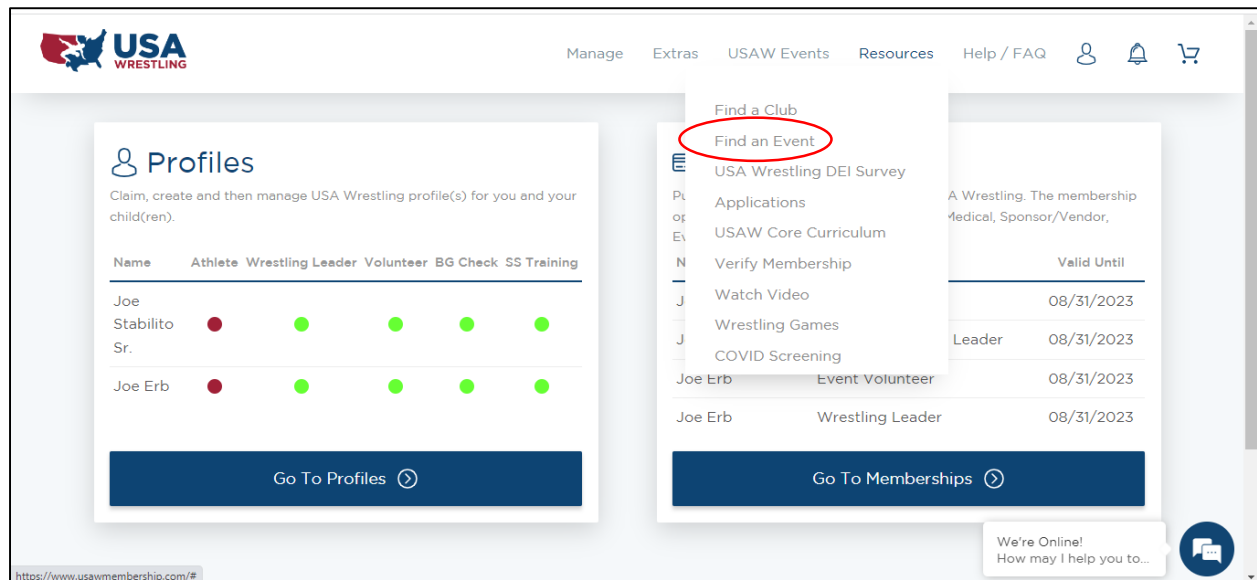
USA WRESTLING

Manage Extras USAW Events Resources Help / FAQ

Find a Club
Find an Event
USA Wrestling DEI Survey
Applications
USAW Core Curriculum
Verify Membership
Watch Video
Wrestling Games
COVID Screening

Profiles

Claim, create and then manage USA Wrestling profile(s) for you and your child(ren).

| Name | Athlete | Wrestling Leader | Volunteer | BG Check | SS Training |
|---|---|---|---|---|---|
| Joe Stabilito Sr. | | | | | |
| Joe Erb | | | | | |

Go To Profiles

Pu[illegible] A Wrestling. The membership op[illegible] Medical, Sponsor/Vendor, Ev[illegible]

| N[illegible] | | Valid Until |
|---|---|---|
| J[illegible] | | 08/31/2023 |
| J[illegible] | Leader | 08/31/2023 |
| Joe Erb | Event Volunteer | 08/31/2023 |
| Joe Erb | Wrestling Leader | 08/31/2023 |

Go To Memberships

We're Online!
How may I help you to...

https://www.usawmembership.com/#